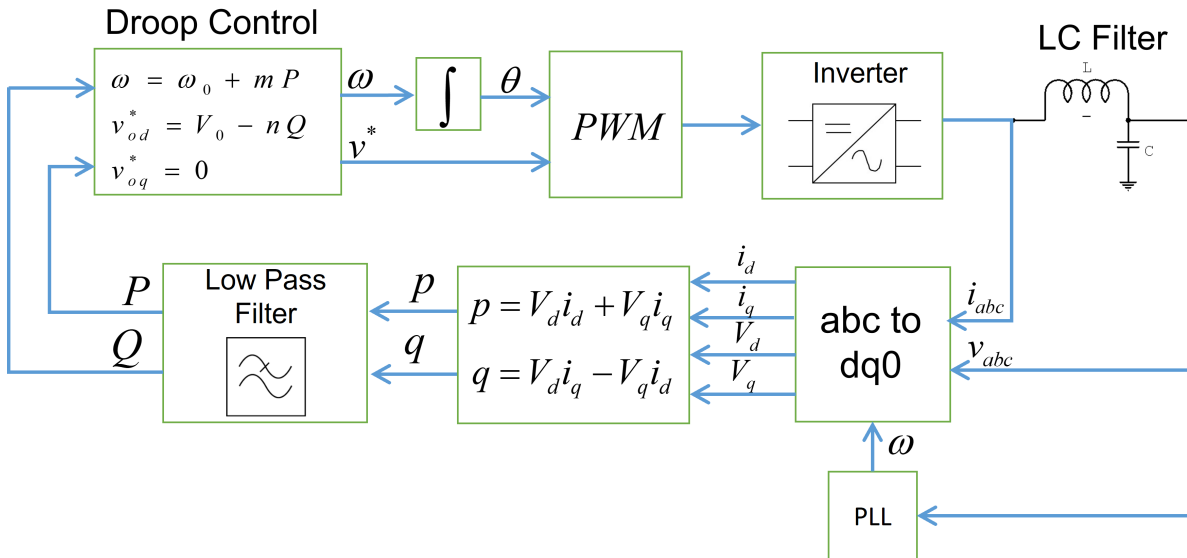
Droop Control

$\omega = \omega_0 + mP$
$v^*_{od} = V_0 - nQ$
$v^*_{oq} = 0$

$\omega$

$\int$

$\theta$

$v^*$

$PWM$

Inverter

LC Filter

L

C

$P$

$Q$

Low Pass Filter

$p$

$q$

$p = V_d i_d + V_q i_q$
$q = V_d i_q - V_q i_d$

$i_d$
$i_q$
$V_d$
$V_q$

abc to dq0

$i_{abc}$

$v_{abc}$

$\omega$

PLL